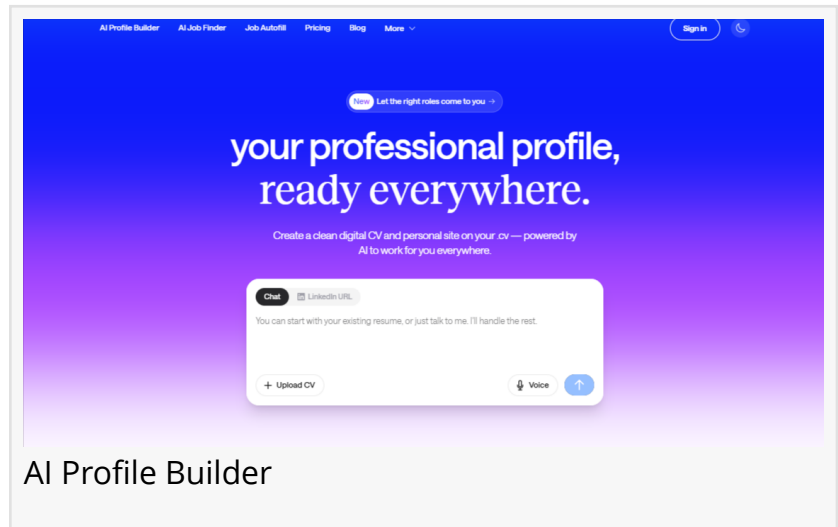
AI Profile Builder AI Job Finder Job Autofill Pricing Blog More

Sign in

New Let the right roles come to you →

your professional profile, ready everywhere.

Create a clean digital CV and personal site on your .cv — powered by AI to work for you everywhere.

Chat LinkedIn URL

You can start with your existing resume, or just talk to me. I'll handle the rest.

+ Upload CV

Voice

AI Profile Builder